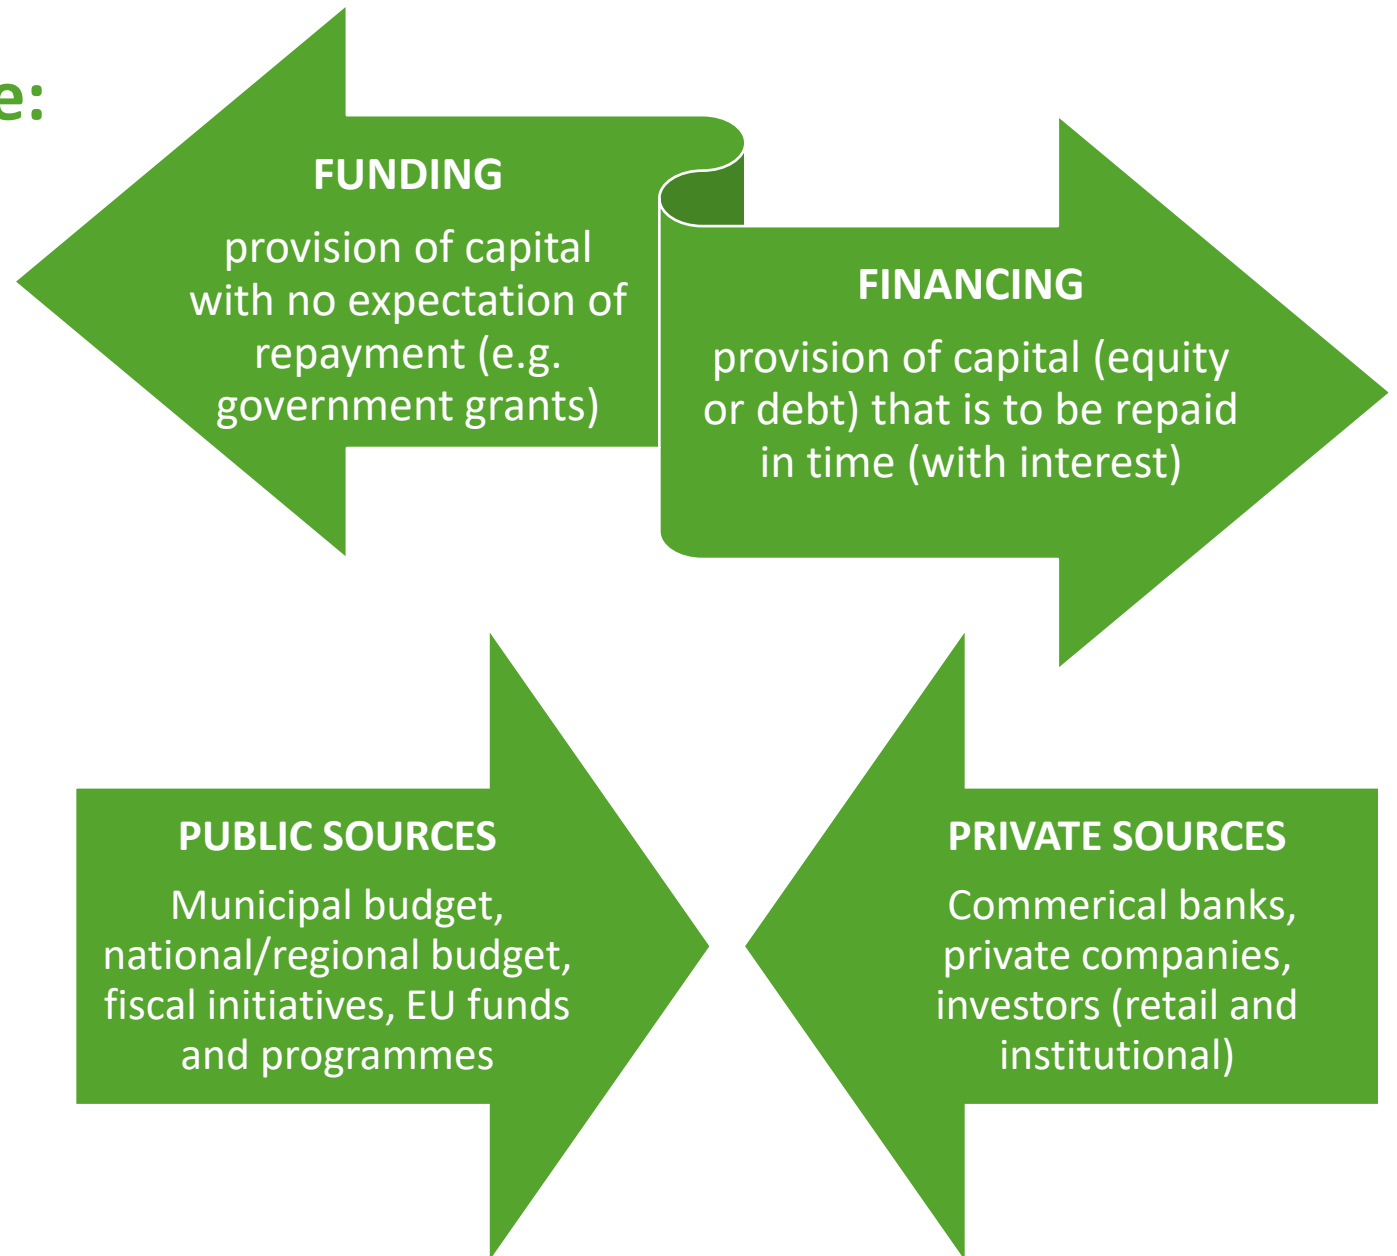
e:

FUNDING

provision of capital with no expectation of repayment (e.g. government grants)

FINANCING

provision of capital (equity or debt) that is to be repaid in time (with interest)

PUBLIC SOURCES

Municipal budget, national/regional budget, fiscal initiatives, EU funds and programmes

PRIVATE SOURCES

Commerical banks, private companies, investors (retail and institutional)